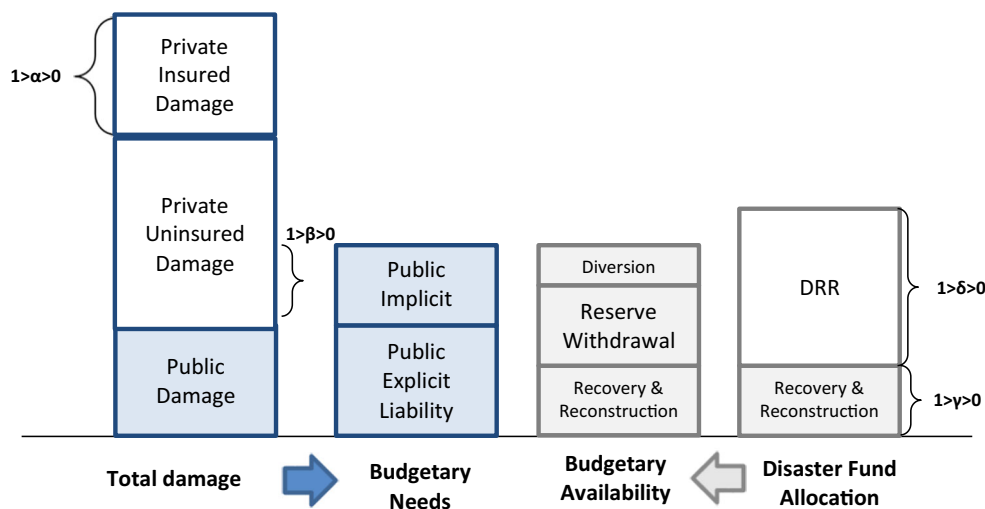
$1>\alpha>0$

Private Insured Damage

Private Uninsured Damage

Public Damage

$1>\beta>0$

Public Implicit

Public Explicit Liability

Diversion

Reserve Withdrawal

Recovery & Reconstruction

DRR

Recovery & Reconstruction

$1>\delta>0$

$1>\gamma>0$

Total damage

Budgetary Needs

Budgetary Availability

Disaster Fund Allocation